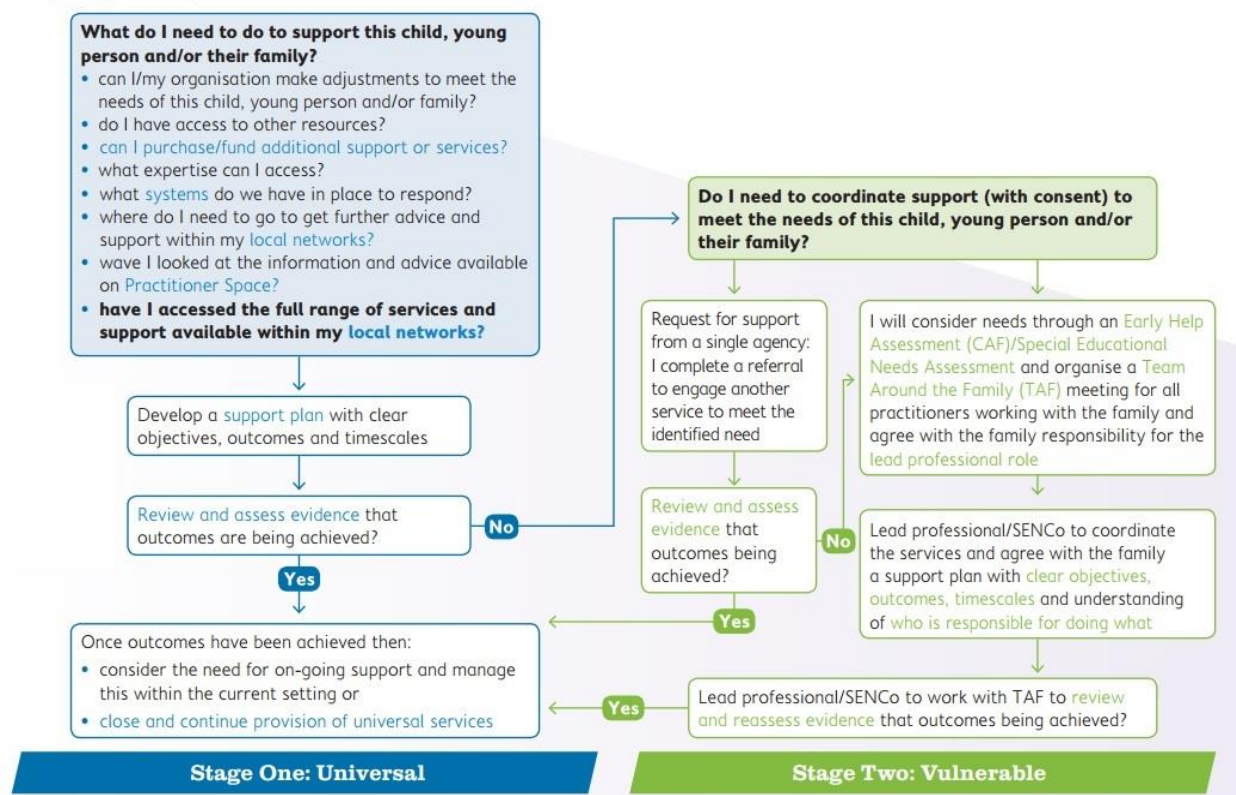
**What do I need to do to support this child, young person and/or their family?**

- can I/my organisation make adjustments to meet the needs of this child, young person and/or family?
- do I have access to other resources?
- can I purchase/fund additional support or services?
- what expertise can I access?
- what systems do we have in place to respond?
- where do I need to go to get further advice and support within my local networks?
- wave I looked at the information and advice available on Practitioner Space?
- **have I accessed the full range of services and support available within my local networks?**

Develop a support plan with clear objectives, outcomes and timescales

Review and assess evidence that outcomes are being achieved?

No

Yes

Once outcomes have been achieved then:

- consider the need for on-going support and manage this within the current setting or
- close and continue provision of universal services

**Do I need to coordinate support (with consent) to meet the needs of this child, young person and/or their family?**

Request for support from a single agency: I complete a referral to engage another service to meet the identified need

Review and assess evidence that outcomes being achieved?

No

Yes

I will consider needs through an Early Help Assessment (CAF)/Special Educational Needs Assessment and organise a Team Around the Family (TAF) meeting for all practitioners working with the family and agree with the family responsibility for the lead professional role

Lead professional/SENCo to coordinate the services and agree with the family a support plan with clear objectives, outcomes, timescales and understanding of who is responsible for doing what

Lead professional/SENCo to work with TAF to review and reassess evidence that outcomes being achieved?

Yes

**Stage One: Universal**

**Stage Two: Vulnerable**